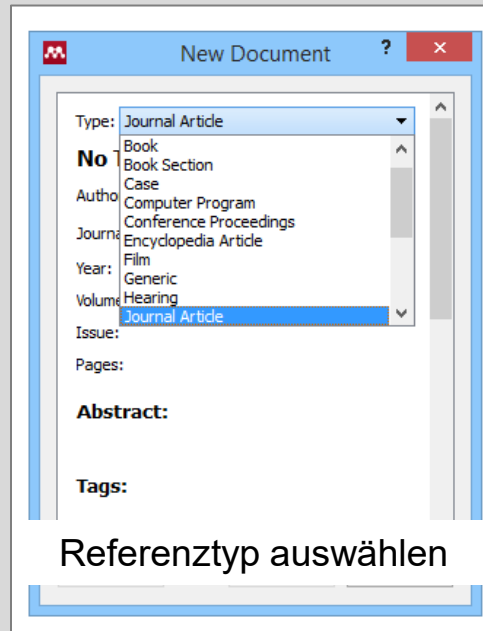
New Document

?

Type: Journal Article

No T

Autho

Journa

Year:

Volume

Issue:

Pages:

Book
Book Section
Case
Computer Program
Conference Proceedings
Encyclopedia Article
Film
Generic
Hearing
Journal Article

Abstract:

Tags:

Referenztyp auswählen